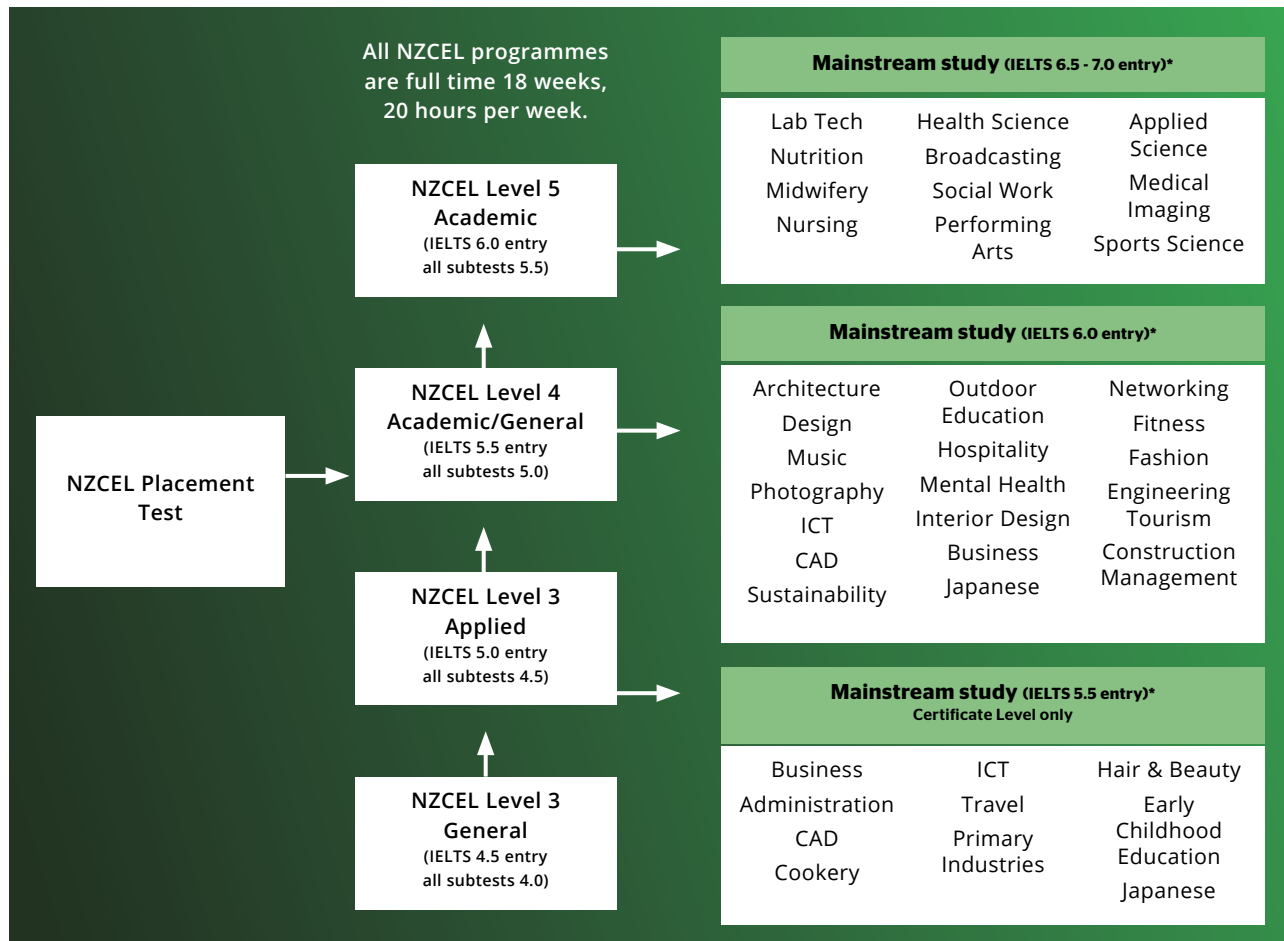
All NZCEL programmes are full time 18 weeks, 20 hours per week.

NZCEL Placement Test

NZCEL Level 5 Academic
(IELTS 6.0 entry all subtests 5.5)

NZCEL Level 4 Academic/General
(IELTS 5.5 entry all subtests 5.0)

NZCEL Level 3 Applied
(IELTS 5.0 entry all subtests 4.5)

NZCEL Level 3 General
(IELTS 4.5 entry all subtests 4.0)

Mainstream study (IELTS 6.5 - 7.0 entry)*

| | | |
|---|---|---|
| Lab Tech | Health Science | Applied Science |
| Nutrition | Broadcasting | Medical Imaging |
| Midwifery | Social Work | Sports Science |
| Nursing | Performing Arts | |

Mainstream study (IELTS 6.0 entry)*

| | | |
|---|---|---|
| Architecture | Outdoor Education | Networking |
| Design | Hospitality | Fitness |
| Music | Mental Health | Fashion |
| Photography | Interior Design | Engineering Tourism |
| ICT | Business | Construction Management |
| CAD | Japanese | |
| Sustainability | | |

Mainstream study (IELTS 5.5 entry)*
Certificate Level only

| | | |
|---|---|---|
| Business | ICT | Hair & Beauty |
| Administration | Travel | Early Childhood Education |
| CAD | Primary Industries | Japanese |
| Cookery | | |